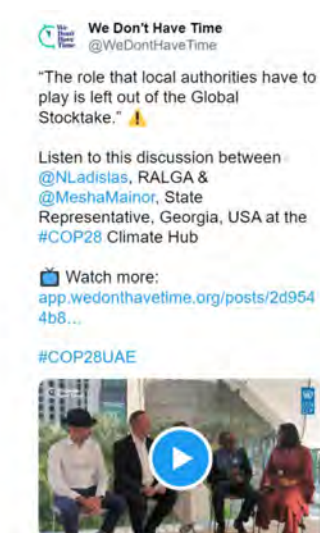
We Don't Have Time
@WeDontHaveTime

"The role that local authorities have to play is left out of the Global Stocktake." ⚠️

Listen to this discussion between @NLadislas, RALGA & @MeshaMainor, State Representative, Georgia, USA at the #COP28 Climate Hub

📺 Watch more: app.wedonthavetime.org/posts/2d9544b8...

#COP28UAE